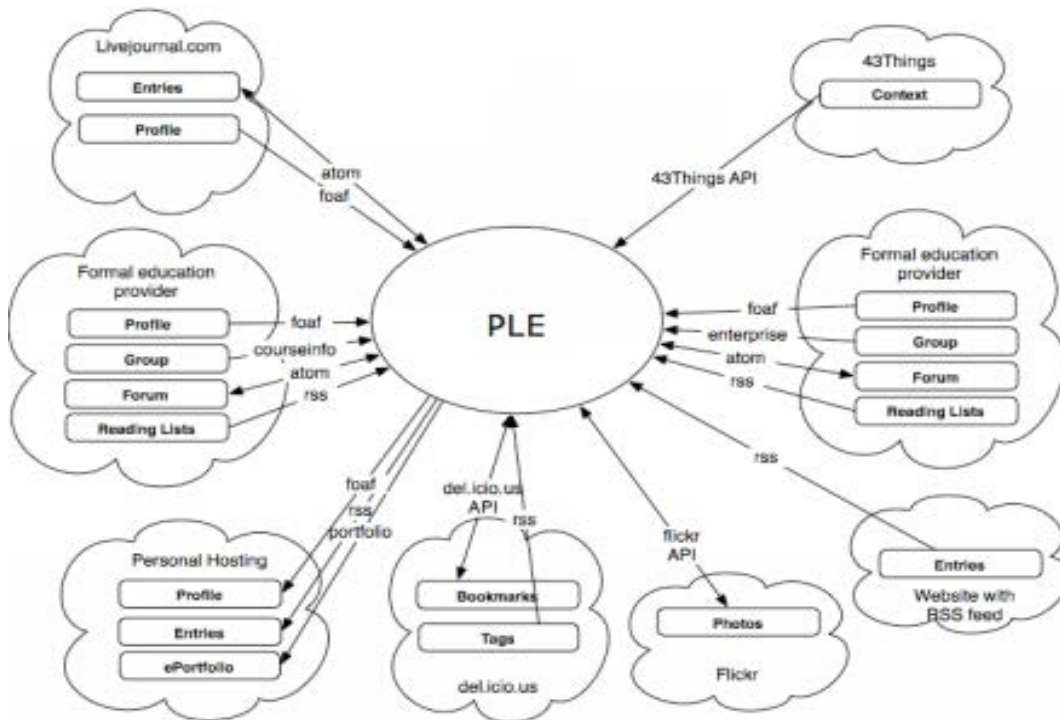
Livejournal.com
Entries
Profile

atom
foaf

43Things
Context

43Things API

Formal education provider
Profile
Group
Forum
Reading Lists

foaf
courseinfo
atom
rss

PLE

Formal education provider
Profile
Group
Forum
Reading Lists

foaf
enterprise
atom
rss

rss

foaf
rss
portfolio

del.icio.us API
rss

flickr API

Personal Hosting
Profile
Entries
ePortfolio

Bookmarks
Tags
del.icio.us

Photos
Flickr

Entries
Website with RSS feed